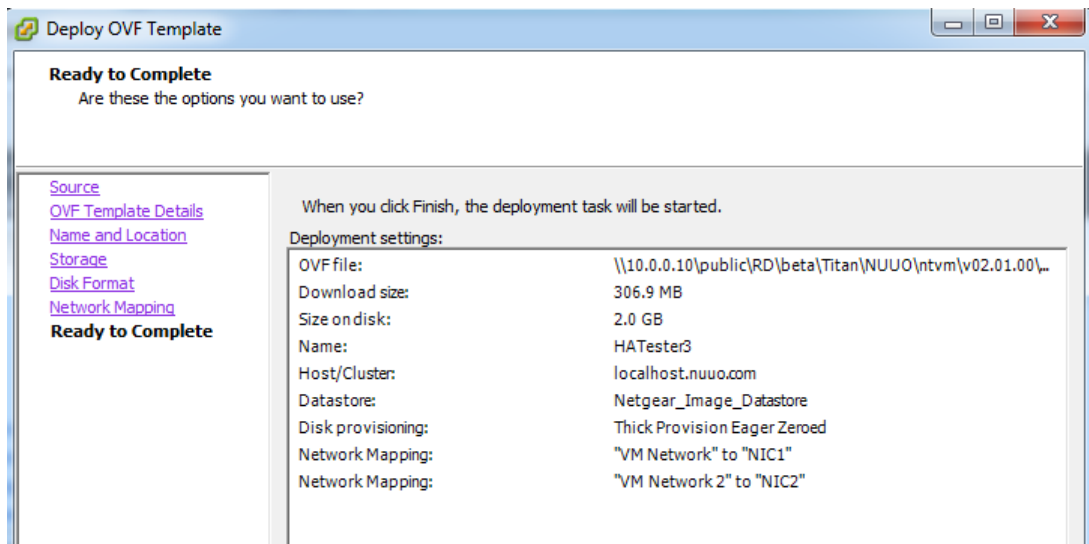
Deploy OVF Template

Ready to Complete
Are these the options you want to use?

Source
OVF Template Details
Name and Location
Storage
Disk Format
Network Mapping
Ready to Complete

When you click Finish, the deployment task will be started.

Deployment settings:

| | |
|---|---|
| OVF file: | \\10.0.0.10\public\RD\beta\Titan\NUUO\ntvm\v02.01.00\... |
| Download size: | 306.9 MB |
| Size on disk: | 2.0 GB |
| Name: | HATester3 |
| Host/Cluster: | localhost.nuuo.com |
| Datastore: | Netgear_Image_Datastore |
| Disk provisioning: | Thick Provision Eager Zeroed |
| Network Mapping: | "VM Network" to "NIC1" |
| Network Mapping: | "VM Network 2" to "NIC2" |